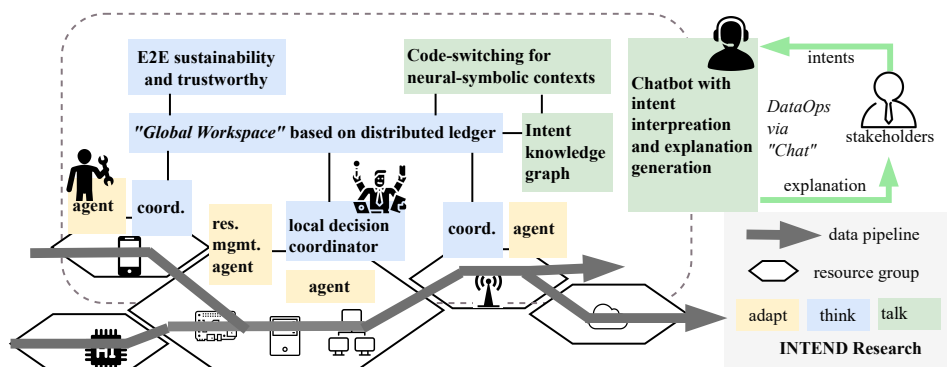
E2E sustainability and trustworthy

Code-switching for neural-symbolic contexts

"Global Workspace" based on distributed ledger

Intent knowledge graph

Chatbot with intent interpreation and explanation generation

intents

DataOps via "Chat"

stakeholders

explanation

agent

coord.

res. mgmt. agent

local decision coordinator

coord.

agent

agent

data pipeline

resource group

adapt

think

talk

INTEND Research